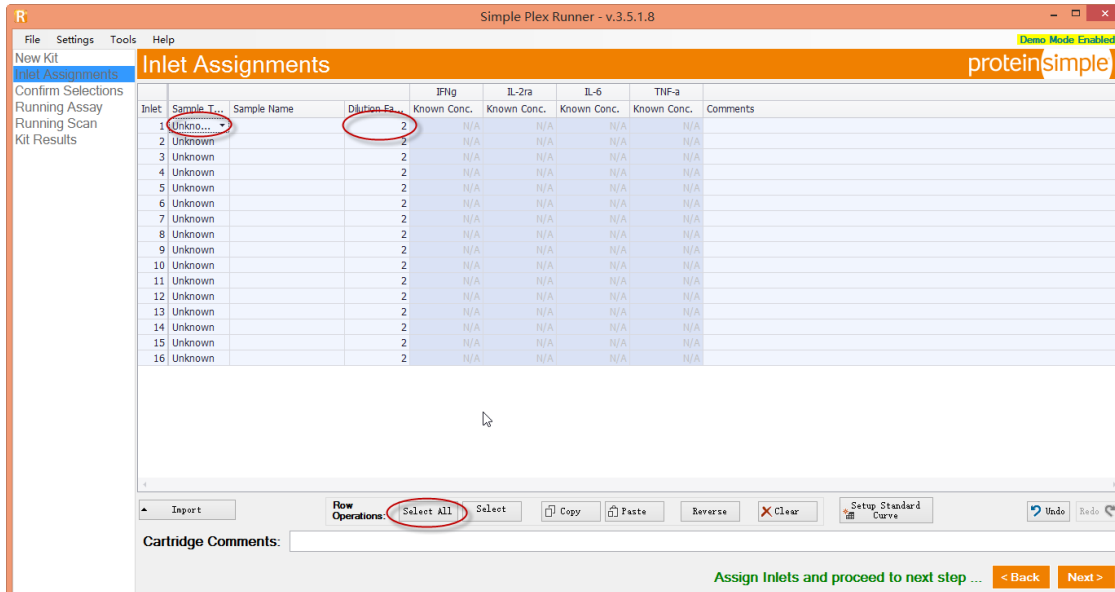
Simple Plex Runner - v.3.5.1.8

File Settings Tools Help

Demo Mode Enabled

New Kit
Inlet Assignments
Confirm Selections
Running Assay
Running Scan
Kit Results

Inlet Assignments

proteinsimple

| Inlet | Sample T... | Sample Name | Dilution Fa... | IFNg Known Conc. | IL-2ra Known Conc. | IL-6 Known Conc. | TNF-a Known Conc. | Comments |
|---|---|---|---|---|---|---|---|---|
| 1 | Unkno... | | 2 | N/A | N/A | N/A | N/A | |
| 2 | Unknown | | 2 | N/A | N/A | N/A | N/A | |
| 3 | Unknown | | 2 | N/A | N/A | N/A | N/A | |
| 4 | Unknown | | 2 | N/A | N/A | N/A | N/A | |
| 5 | Unknown | | 2 | N/A | N/A | N/A | N/A | |
| 6 | Unknown | | 2 | N/A | N/A | N/A | N/A | |
| 7 | Unknown | | 2 | N/A | N/A | N/A | N/A | |
| 8 | Unknown | | 2 | N/A | N/A | N/A | N/A | |
| 9 | Unknown | | 2 | N/A | N/A | N/A | N/A | |
| 10 | Unknown | | 2 | N/A | N/A | N/A | N/A | |
| 11 | Unknown | | 2 | N/A | N/A | N/A | N/A | |
| 12 | Unknown | | 2 | N/A | N/A | N/A | N/A | |
| 13 | Unknown | | 2 | N/A | N/A | N/A | N/A | |
| 14 | Unknown | | 2 | N/A | N/A | N/A | N/A | |
| 15 | Unknown | | 2 | N/A | N/A | N/A | N/A | |
| 16 | Unknown | | 2 | N/A | N/A | N/A | N/A | |

Import

Row Operations: Select All Select Copy Paste Reverse Clear Setup Standard Curve Undo Redo

Cartridge Comments:

Assign Inlets and proceed to next step ... < Back Next >